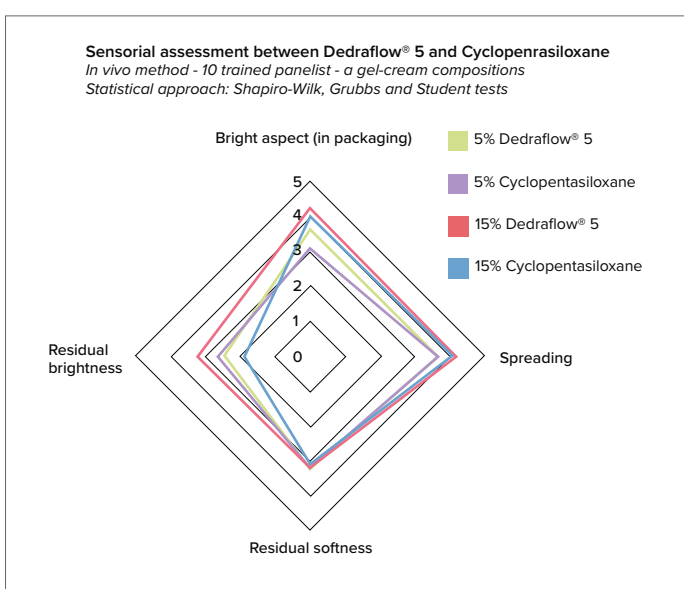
Sensorial assessment between Dedraflow® 5 and Cyclopenrasiloxane
In vivo method - 10 trained panelist - a gel-cream compositions
Statistical approach: Shapiro-Wilk, Grubbs and Student tests

Bright aspect (in packaging)

5% Dedraflow® 5
5% Cyclopentasiloxane
15% Dedraflow® 5
15% Cyclopentasiloxane

5
4
3
2
1
0

Residual brightness

Spreading

Residual softness